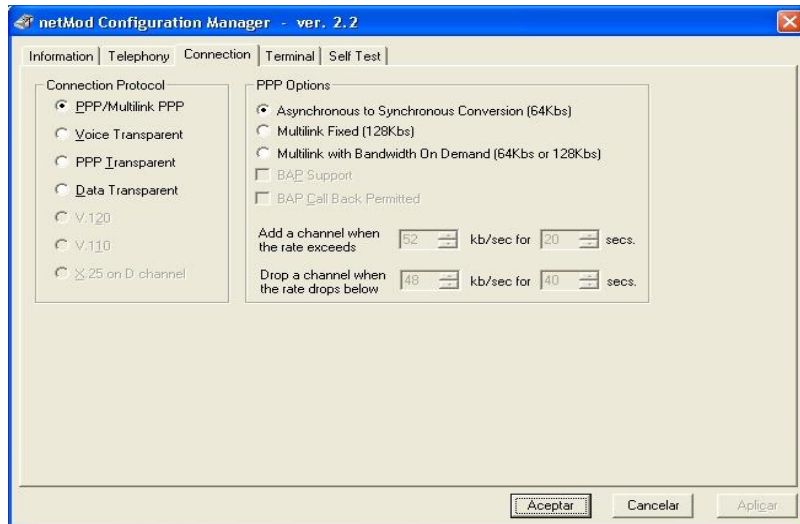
netMod Configuration Manager - ver. 2.2

Information | Telephony | Connection | Terminal | Self Test

Connection Protocol
PPP/Multilink PPP
Voice Transparent
PPP Transparent
Data Transparent
V.120
V.110
X.25 on D channel

PPP Options
Asynchronous to Synchronous Conversion (64Kbs)
Multilink Fixed (128Kbs)
Multilink with Bandwidth On Demand (64Kbs or 128Kbs)
BAP Support
BAP Call Back Permitted

Add a channel when the rate exceeds 52 kb/sec for 20 secs.

Drop a channel when the rate drops below 48 kb/sec for 40 secs.

Aceptar | Cancelar | Aplicar